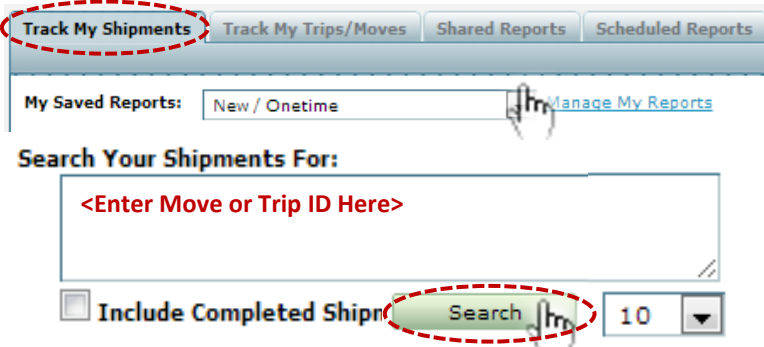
Track My Shipments
Track My Trips/Moves
Shared Reports
Scheduled Reports

My Saved Reports: New / Onetime
Manage My Reports

Search Your Shipments For:

<Enter Move or Trip ID Here>

Include Completed Shipn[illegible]
Search
10